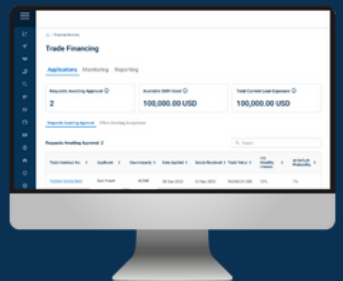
Trade Financing

Applications Monitoring Reporting

Requests Awaiting Approval
2

100,000.00 USD

Total Current Loan Exposure
100,000.00 USD

Requests Awaiting Approval

Requests Awaiting Approval: 2

Search

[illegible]